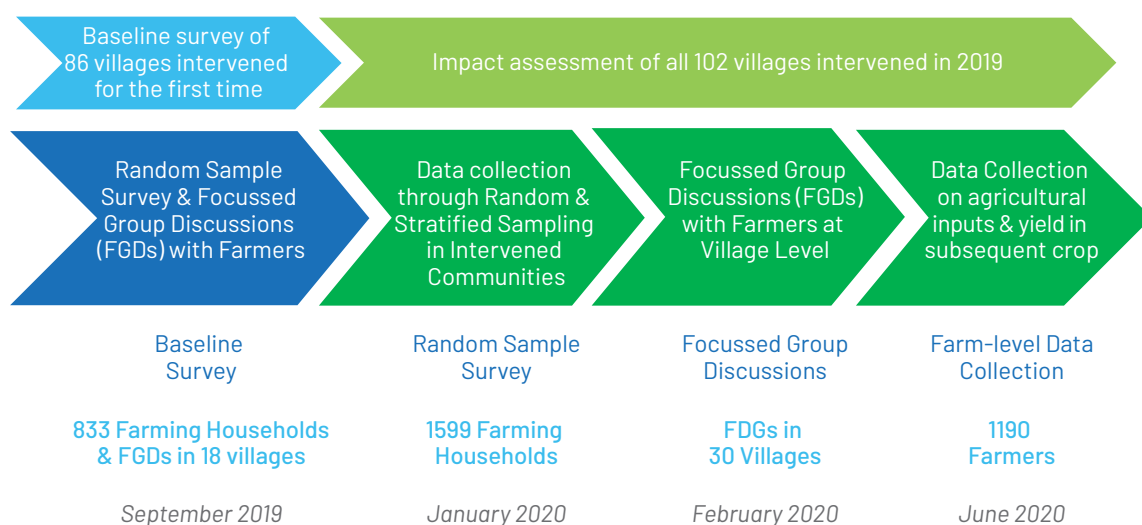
Baseline survey of 86 villages intervened for the first time

Impact assessment of all 102 villages intervened in 2019

Random Sample Survey & Focussed Group Discussions (FGDs) with Farmers

Data collection through Random & Stratified Sampling in Intervened Communities

Focussed Group Discussions (FGDs) with Farmers at Village Level

Data Collection on agricultural inputs & yield in subsequent crop

Baseline Survey

833 Farming Households & FGDs in 18 villages

September 2019

Random Sample Survey

1599 Farming Households

January 2020

Focussed Group Discussions

FDGs in 30 Villages

February 2020

Farm-level Data Collection

1190 Farmers

June 2020